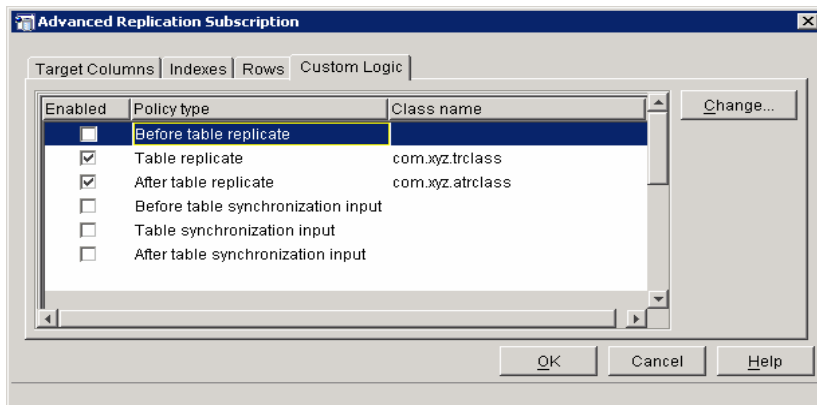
Advanced Replication Subscription

Target Columns | Indexes | Rows | Custom Logic

| Enabled | Policy type | Class name |
|---|---|---|
| ☐ | Before table replicate | |
| ☑ | Table replicate | com.xyz.trclass |
| ☑ | After table replicate | com.xyz.atrclass |
| ☐ | Before table synchronization input | |
| ☐ | Table synchronization input | |
| ☐ | After table synchronization input | |

Change...

OK | Cancel | Help